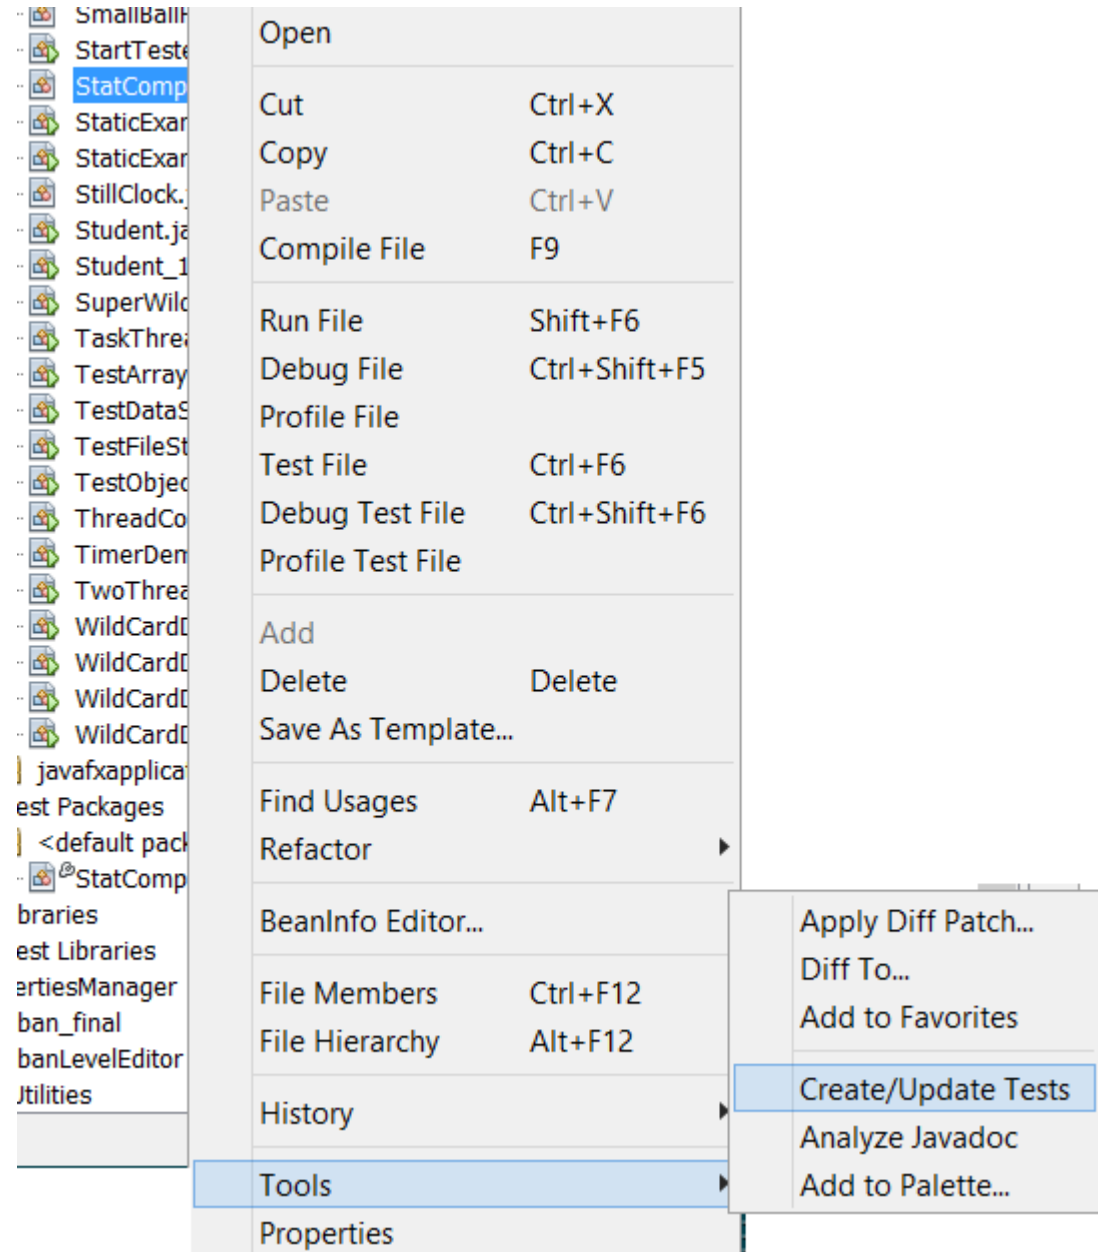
SmallBallI
StartTeste
StatComp
StaticExar
StaticExar
StillClock.
Student.ja
Student_1
SuperWild
TaskThrea
TestArray
TestDataS
TestFileSt
TestObjec
ThreadCo
TimerDem
TwoThrea
WildCardD
WildCardD
WildCardD
WildCardD
javafxapplica
est Packages
<default pack
StatComp
braries
est Libraries
ertiesManager
ban_final
banLevelEditor
Jtilities

Open

| | |
|---|---|
| Cut | Ctrl+X |
| Copy | Ctrl+C |
| Paste | Ctrl+V |
| Compile File | F9 |
| Run File | Shift+F6 |
| Debug File | Ctrl+Shift+F5 |
| Profile File | |
| Test File | Ctrl+F6 |
| Debug Test File | Ctrl+Shift+F6 |
| Profile Test File | |
| Add | |
| Delete | Delete |
| Save As Template... | |
| Find Usages | Alt+F7 |
| Refactor | |
| BeanInfo Editor... | |
| File Members | Ctrl+F12 |
| File Hierarchy | Alt+F12 |
| History | |
| Tools | |
| Properties | |

Apply Diff Patch...
Diff To...
Add to Favorites
Create/Update Tests
Analyze Javadoc
Add to Palette...